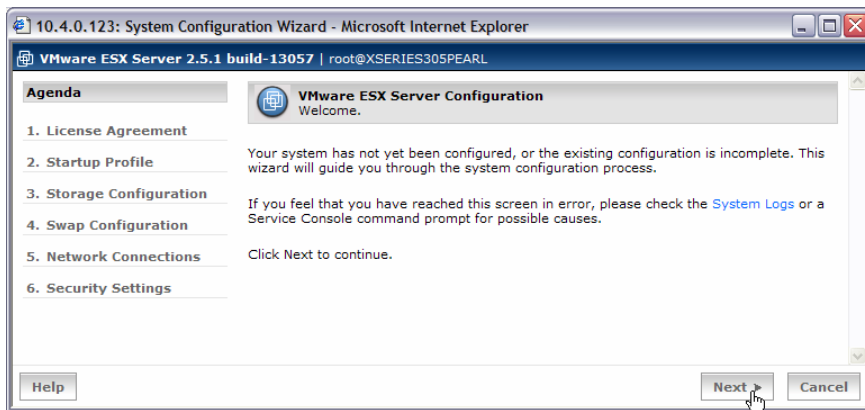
10.4.0.123: System Configuration Wizard - Microsoft Internet Explorer

VMware ESX Server 2.5.1 build-13057 | root@XSERIES305PEARL

Agenda

1. License Agreement

2. Startup Profile

3. Storage Configuration

4. Swap Configuration

5. Network Connections

6. Security Settings

VMware ESX Server Configuration
Welcome.

Your system has not yet been configured, or the existing configuration is incomplete. This wizard will guide you through the system configuration process.

If you feel that you have reached this screen in error, please check the System Logs or a Service Console command prompt for possible causes.

Click Next to continue.

Help

Next ▸

Cancel